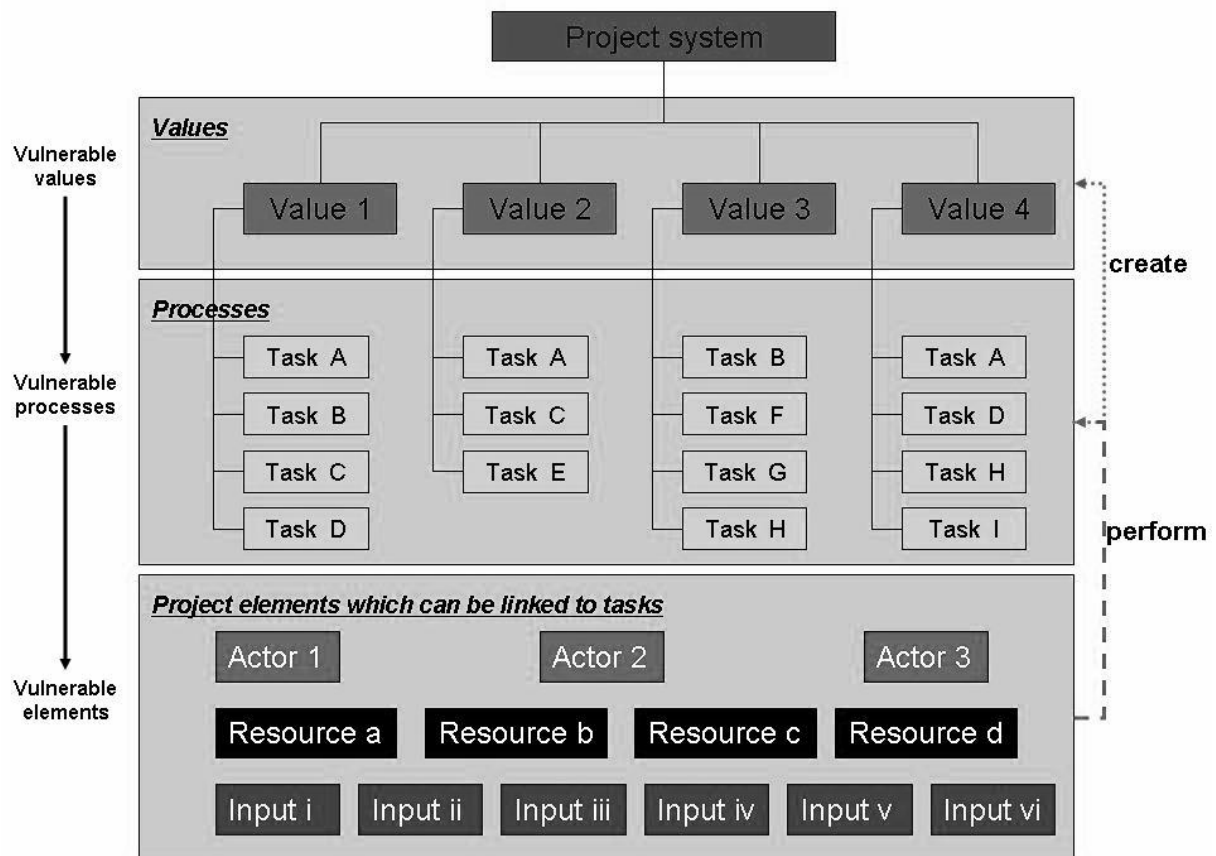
Project system

Values

Value 1
Value 2
Value 3
Value 4

Processes

Task A
Task B
Task C
Task D

Task A
Task C
Task E

Task B
Task F
Task G
Task H

Task A
Task D
Task H
Task I

Project elements which can be linked to tasks

Actor 1
Actor 2
Actor 3

Resource a
Resource b
Resource c
Resource d

Input i
Input ii
Input iii
Input iv
Input v
Input vi

Vulnerable values
Vulnerable processes
Vulnerable elements

create
perform